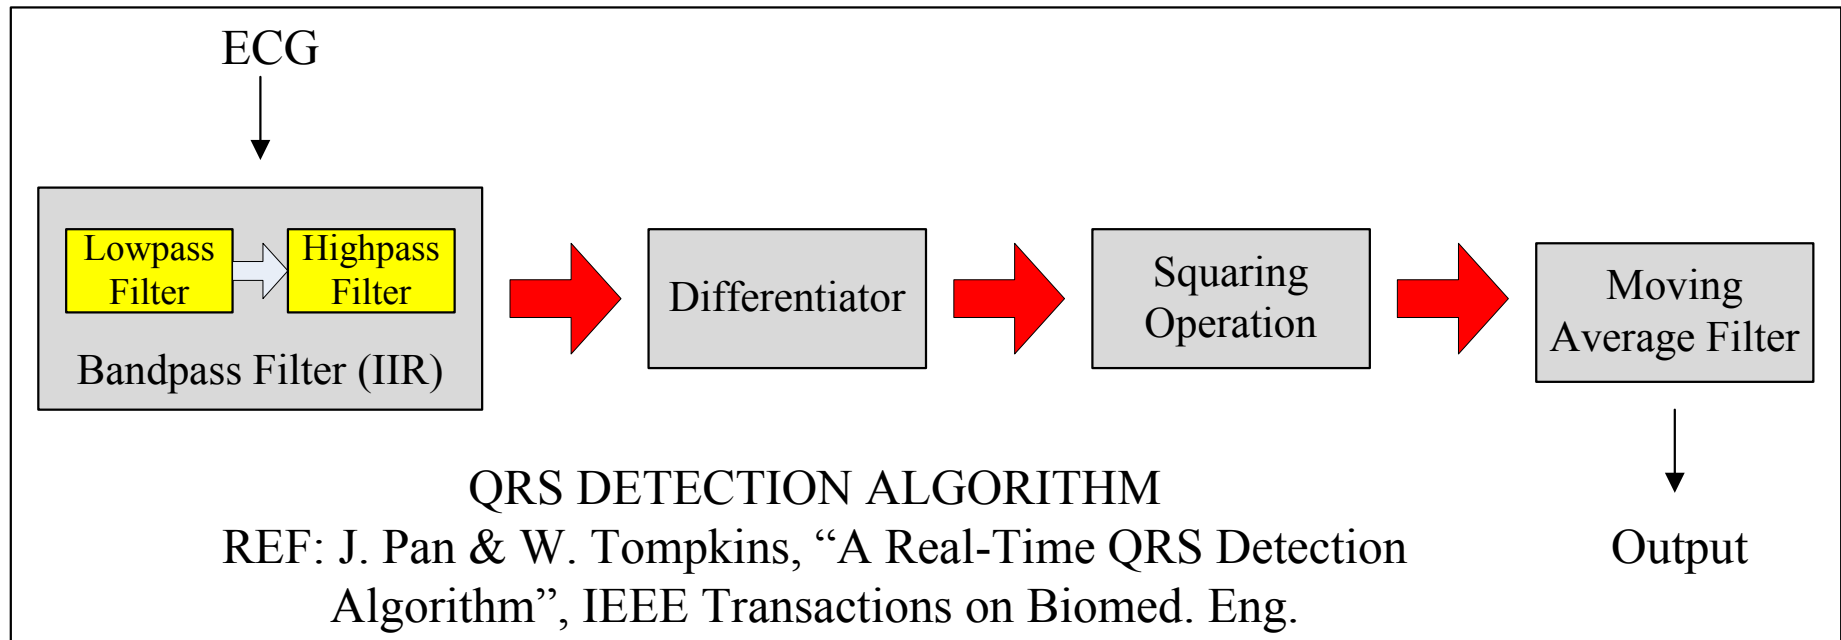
ECG

Lowpass Filter

Highpass Filter

Bandpass Filter (IIR)

Differentiator

Squaring Operation

Moving Average Filter

Output

QRS DETECTION ALGORITHM
REF: J. Pan & W. Tompkins, “A Real-Time QRS Detection Algorithm”, IEEE Transactions on Biomed. Eng.